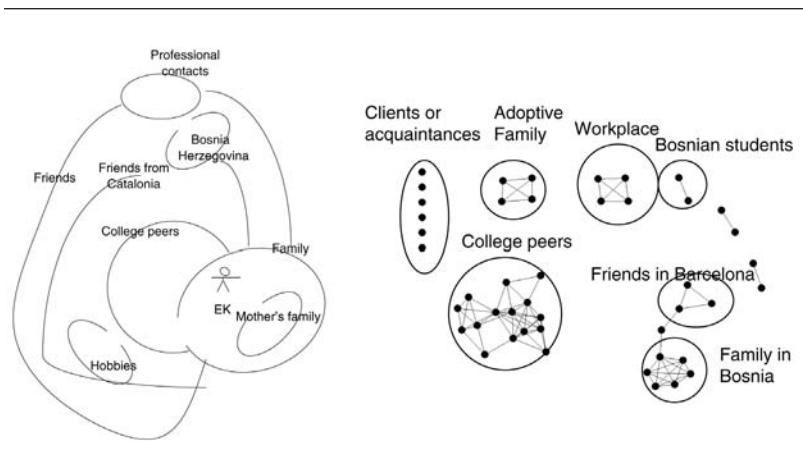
Professional contacts

Bosnia Herzegovina

Friends

Friends from Catalonia

College peers

Family

EK

Mother's family

Hobbies

Clients or acquaintances

Adoptive Family

Workplace

Bosnian students

College peers

Friends in Barcelona

Family in Bosnia